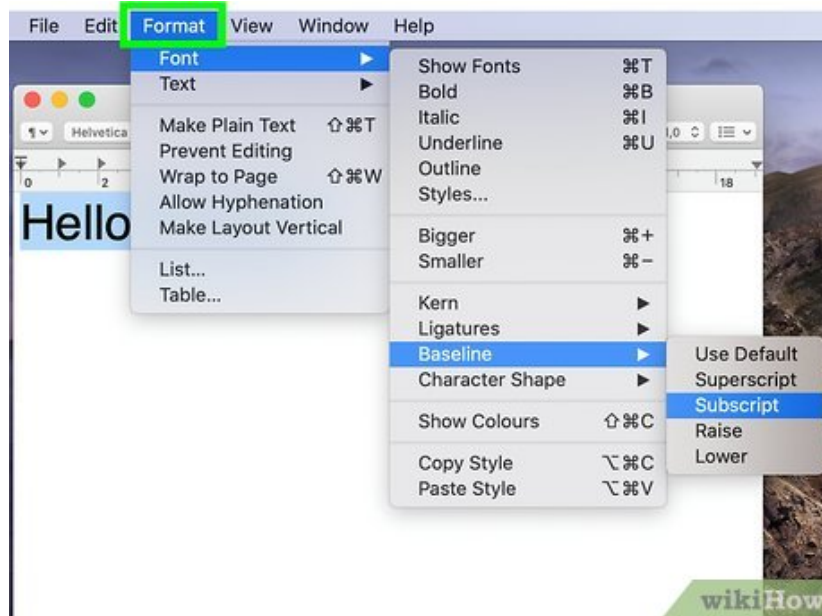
File Edit Format View Window Help

Font
Text

Make Plain Text ⇧⌘T
Prevent Editing
Wrap to Page ⇧⌘W
Allow Hyphenation
Make Layout Vertical

List...
Table...

Show Fonts ⌘T
Bold ⌘B
Italic ⌘I
Underline ⌘U
Outline
Styles...

Bigger ⌘+
Smaller ⌘−

Kern
Ligatures
Baseline
Character Shape

Show Colours ⇧⌘C

Copy Style ⌥⌘C
Paste Style ⌥⌘V

Use Default
Superscript
Subscript
Raise
Lower

¶ Helvetica

0 2 18

1,0

Hello

wikiHow